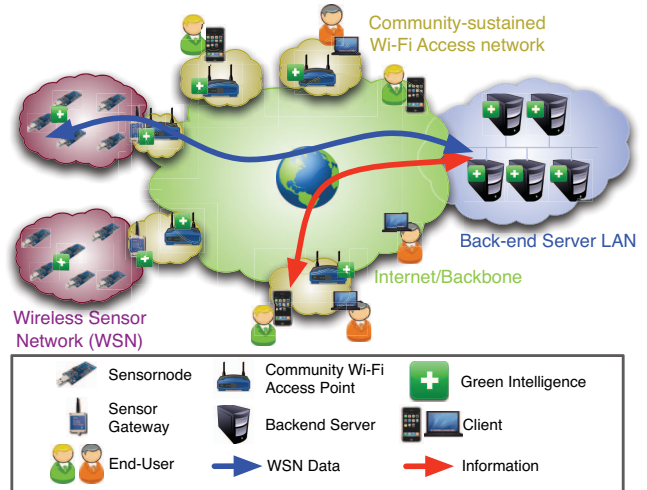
Community-sustained Wi-Fi Access network

Back-end Server LAN

Internet/Backbone

Wireless Sensor Network (WSN)

Sensornode
Community Wi-Fi Access Point
Green Intelligence
Sensor Gateway
Backend Server
Client
End-User
WSN Data
Information